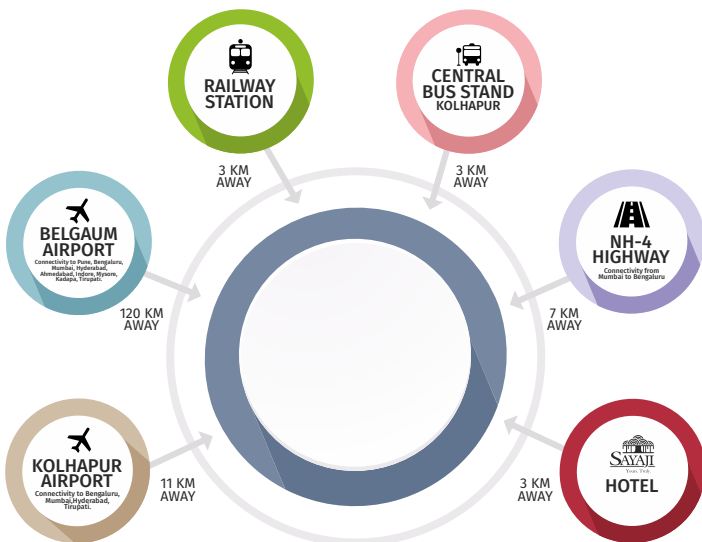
RAILWAY STATION

3 KM AWAY

CENTRAL BUS STAND KOLHAPUR

3 KM AWAY

BELGAUM AIRPORT

Connectivity to Pune, Bengaluru, Mumbai, Hyderabad, Ahmedabad, Indore, Mysore, Kadapa, Tirupati.

120 KM AWAY

NH-4 HIGHWAY

Connectivity from Mumbai to Bengaluru

7 KM AWAY

KOLHAPUR AIRPORT

Connectivity to Bengaluru, Mumbai,Hyderabad, Tirupati.

11 KM AWAY

3 KM AWAY

SAYAJI

Yours. Truly.

HOTEL